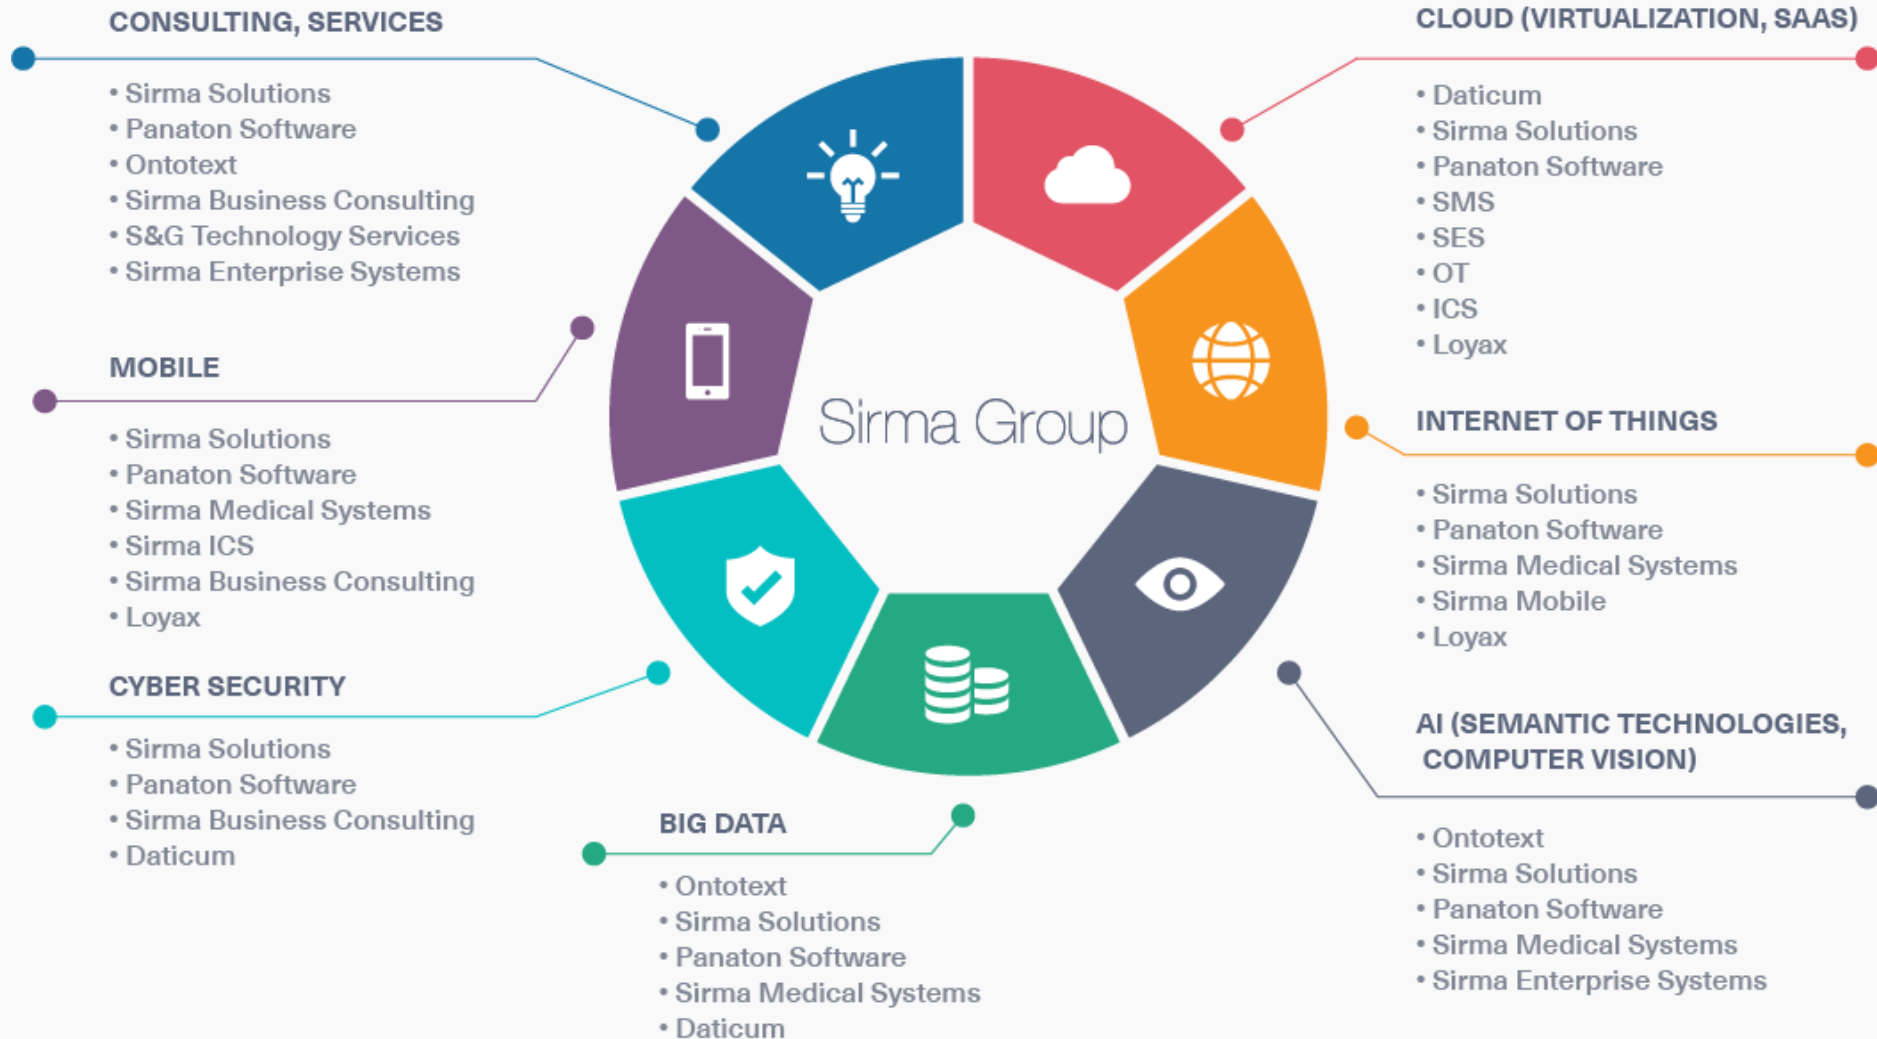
CONSULTING, SERVICES

• Sirma Solutions
• Panaton Software
• Ontotext
• Sirma Business Consulting
• S&G Technology Services
• Sirma Enterprise Systems

MOBILE

• Sirma Solutions
• Panaton Software
• Sirma Medical Systems
• Sirma ICS
• Sirma Business Consulting
• Loyax

CYBER SECURITY

• Sirma Solutions
• Panaton Software
• Sirma Business Consulting
• Daticum

Sirma Group

BIG DATA

• Ontotext
• Sirma Solutions
• Panaton Software
• Sirma Medical Systems
• Daticum

CLOUD (VIRTUALIZATION, SAAS)

• Daticum
• Sirma Solutions
• Panaton Software
• SMS
• SES
• OT
• ICS
• Loyax

INTERNET OF THINGS

• Sirma Solutions
• Panaton Software
• Sirma Medical Systems
• Sirma Mobile
• Loyax

AI (SEMANTIC TECHNOLOGIES, COMPUTER VISION)

• Ontotext
• Sirma Solutions
• Panaton Software
• Sirma Medical Systems
• Sirma Enterprise Systems